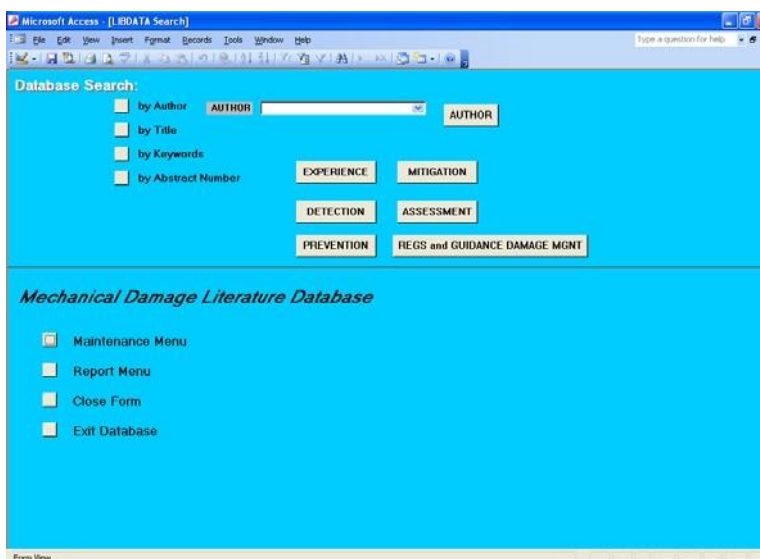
Microsoft Access - [LIBDATA Search]

File Edit View Insert Format Records Tools Window Help

Type a question for help

Database Search:

by Author AUTHOR AUTHOR

by Title

by Keywords

by Abstract Number

EXPERIENCE MITIGATION

DETECTION ASSESSMENT

PREVENTION REGS and GUIDANCE DAMAGE MGNT

Mechanical Damage Literature Database

Maintenance Menu

Report Menu

Close Form

Exit Database

Form View